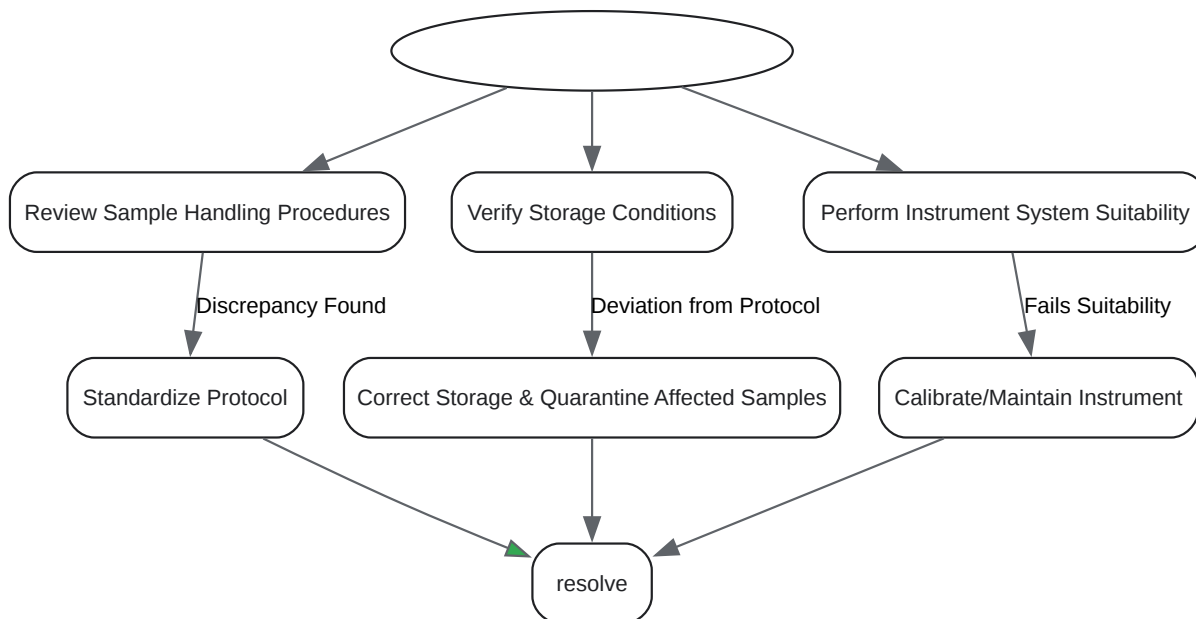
Review Sample Handling Procedures

Verify Storage Conditions

Perform Instrument System Suitability

Discrepancy Found

Deviation from Protocol

Fails Suitability

Standardize Protocol

Correct Storage & Quarantine Affected Samples

Calibrate/Maintain Instrument

resolve